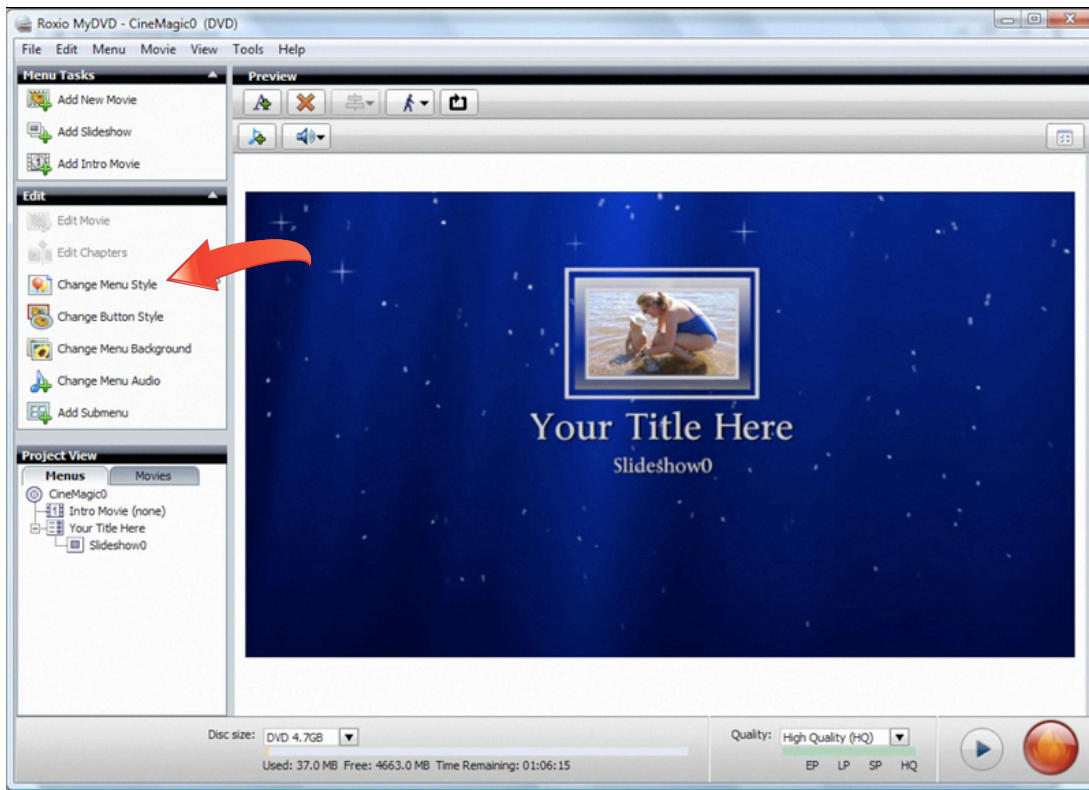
Roxio MyDVD - CineMagic0 (DVD)

File Edit Menu Movie View Tools Help

Menu Tasks
Add New Movie
Add Slideshow
Add Intro Movie

Edit
Edit Movie
Edit Chapters
Change Menu Style
Change Button Style
Change Menu Background
Change Menu Audio
Add Submenu

Project View
Menus Movies
CineMagic0
Intro Movie (none)
Your Title Here
Slideshow0

Preview

Your Title Here
Slideshow0

Disc size: DVD 4.7GB
Used: 37.0 MB Free: 4663.0 MB Time Remaining: 01:06:15

Quality: High Quality (HQ)
EP LP SP HQ